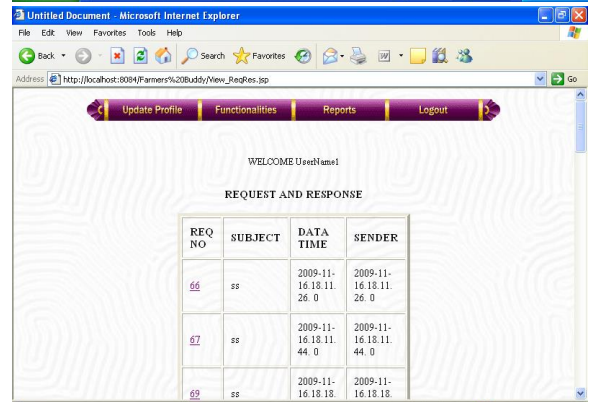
Untitled Document - Microsoft Internet Explorer

File Edit View Favorites Tools Help

Back Search Favorites

Address http://localhost:8084/Farmers%20Buddy/View_ReqRes.jsp Go

Update Profile Functionalities Reports Logout

WELCOME UserName1

REQUEST AND RESPONSE

| REQ NO | SUBJECT | DATA TIME | SENDER |
|---|---|---|---|
| 66 | ss | 2009-11-16.18.11.26. 0 | 2009-11-16.18.11.26. 0 |
| 67 | ss | 2009-11-16.18.11.44. 0 | 2009-11-16.18.11.44. 0 |
| 69 | ss | 2009-11-16.18.18. | 2009-11-16.18.18. |